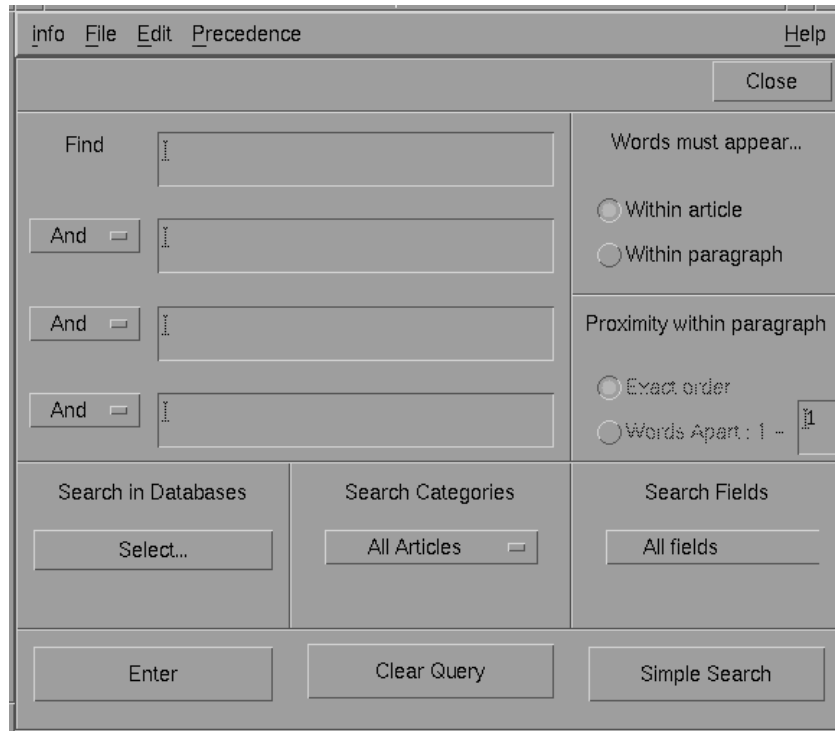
info File Edit Precedence Help

Close

Find

And

And

And

Words must appear...

Within article

Within paragraph

Proximity within paragraph

Exact order

Words Apart : 1 - 1

Search in Databases

Select...

Search Categories

All Articles

Search Fields

All fields

Enter

Clear Query

Simple Search